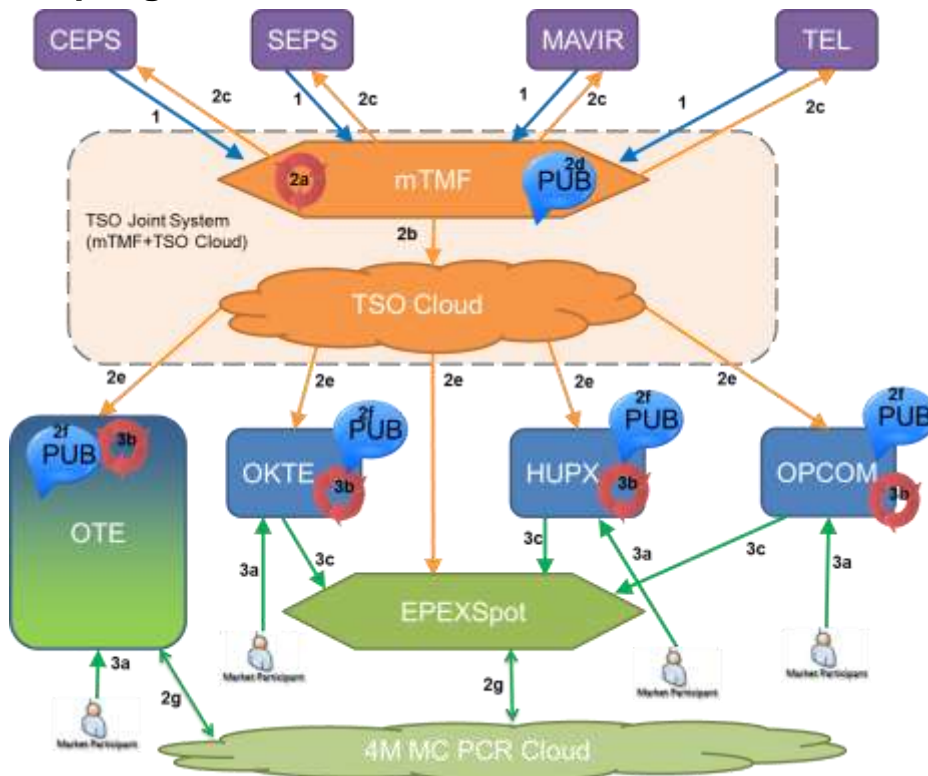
CEPS

SEPS

MAVIR

TEL

1

2c

1

2c

1

2c

1

2c

2a

mTMF

2d

PUB

TSO Joint System (mTMF+TSO Cloud)

2b

TSO Cloud

2e

2e

2e

2e

2e

2f

PUB

3b

OTE

2f

PUB

OKTE

3b

2f

PUB

HUPX

3b

2f

PUB

OPCOM

3b

3a

3c

3c

3a

3c

3a

EPEXSpot

Market Participant

Market Participant

Market Participant

3a

2g

2g

Market Participant

4M MC PCR Cloud